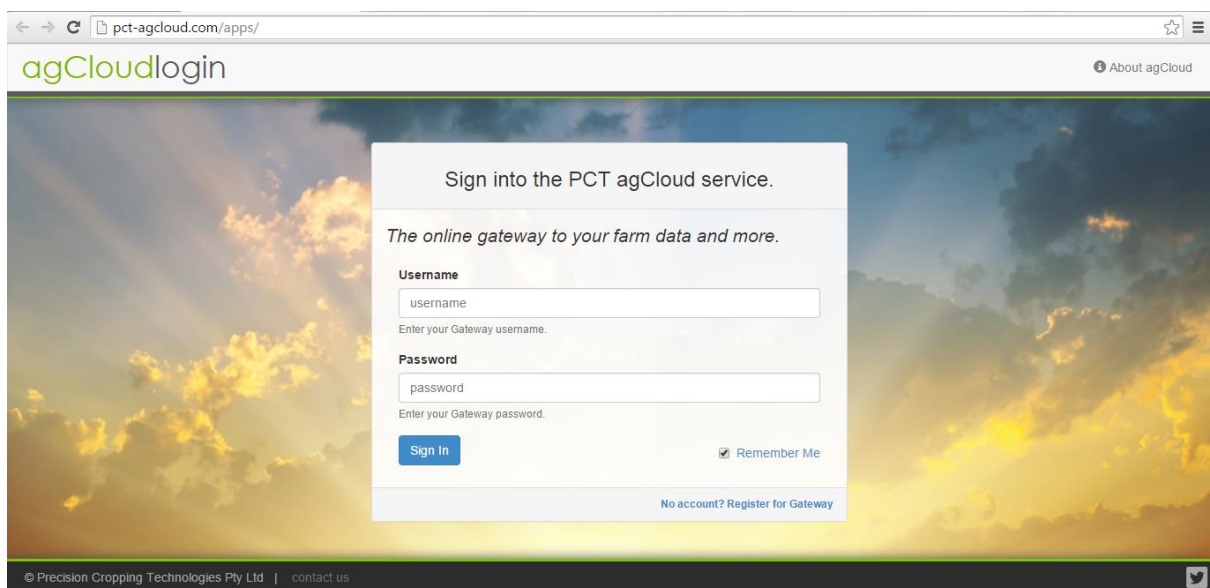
pct-agcloud.com/apps/

agCloudlogin

About agCloud

Sign into the PCT agCloud service.

The online gateway to your farm data and more.

Username

username

Enter your Gateway username.

Password

password

Enter your Gateway password.

Sign In

Remember Me

No account? Register for Gateway

© Precision Cropping Technologies Pty Ltd | contact us